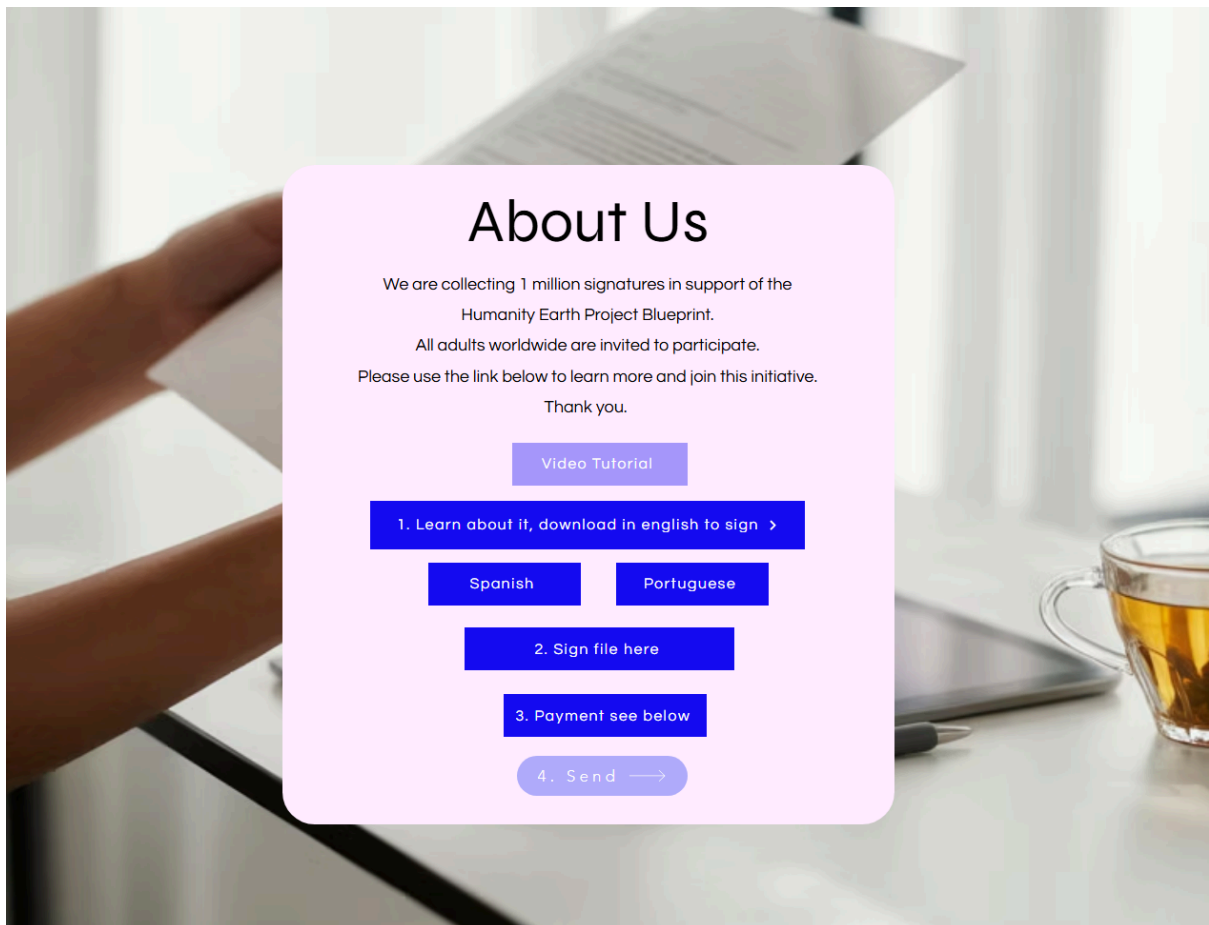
About Us

We are collecting 1 million signatures in support of the Humanity Earth Project Blueprint.
All adults worldwide are invited to participate.
Please use the link below to learn more and join this initiative.
Thank you.

Video Tutorial

1. Learn about it, download in english to sign >

Spanish

Portuguese

2. Sign file here

3. Payment see below

4. Send